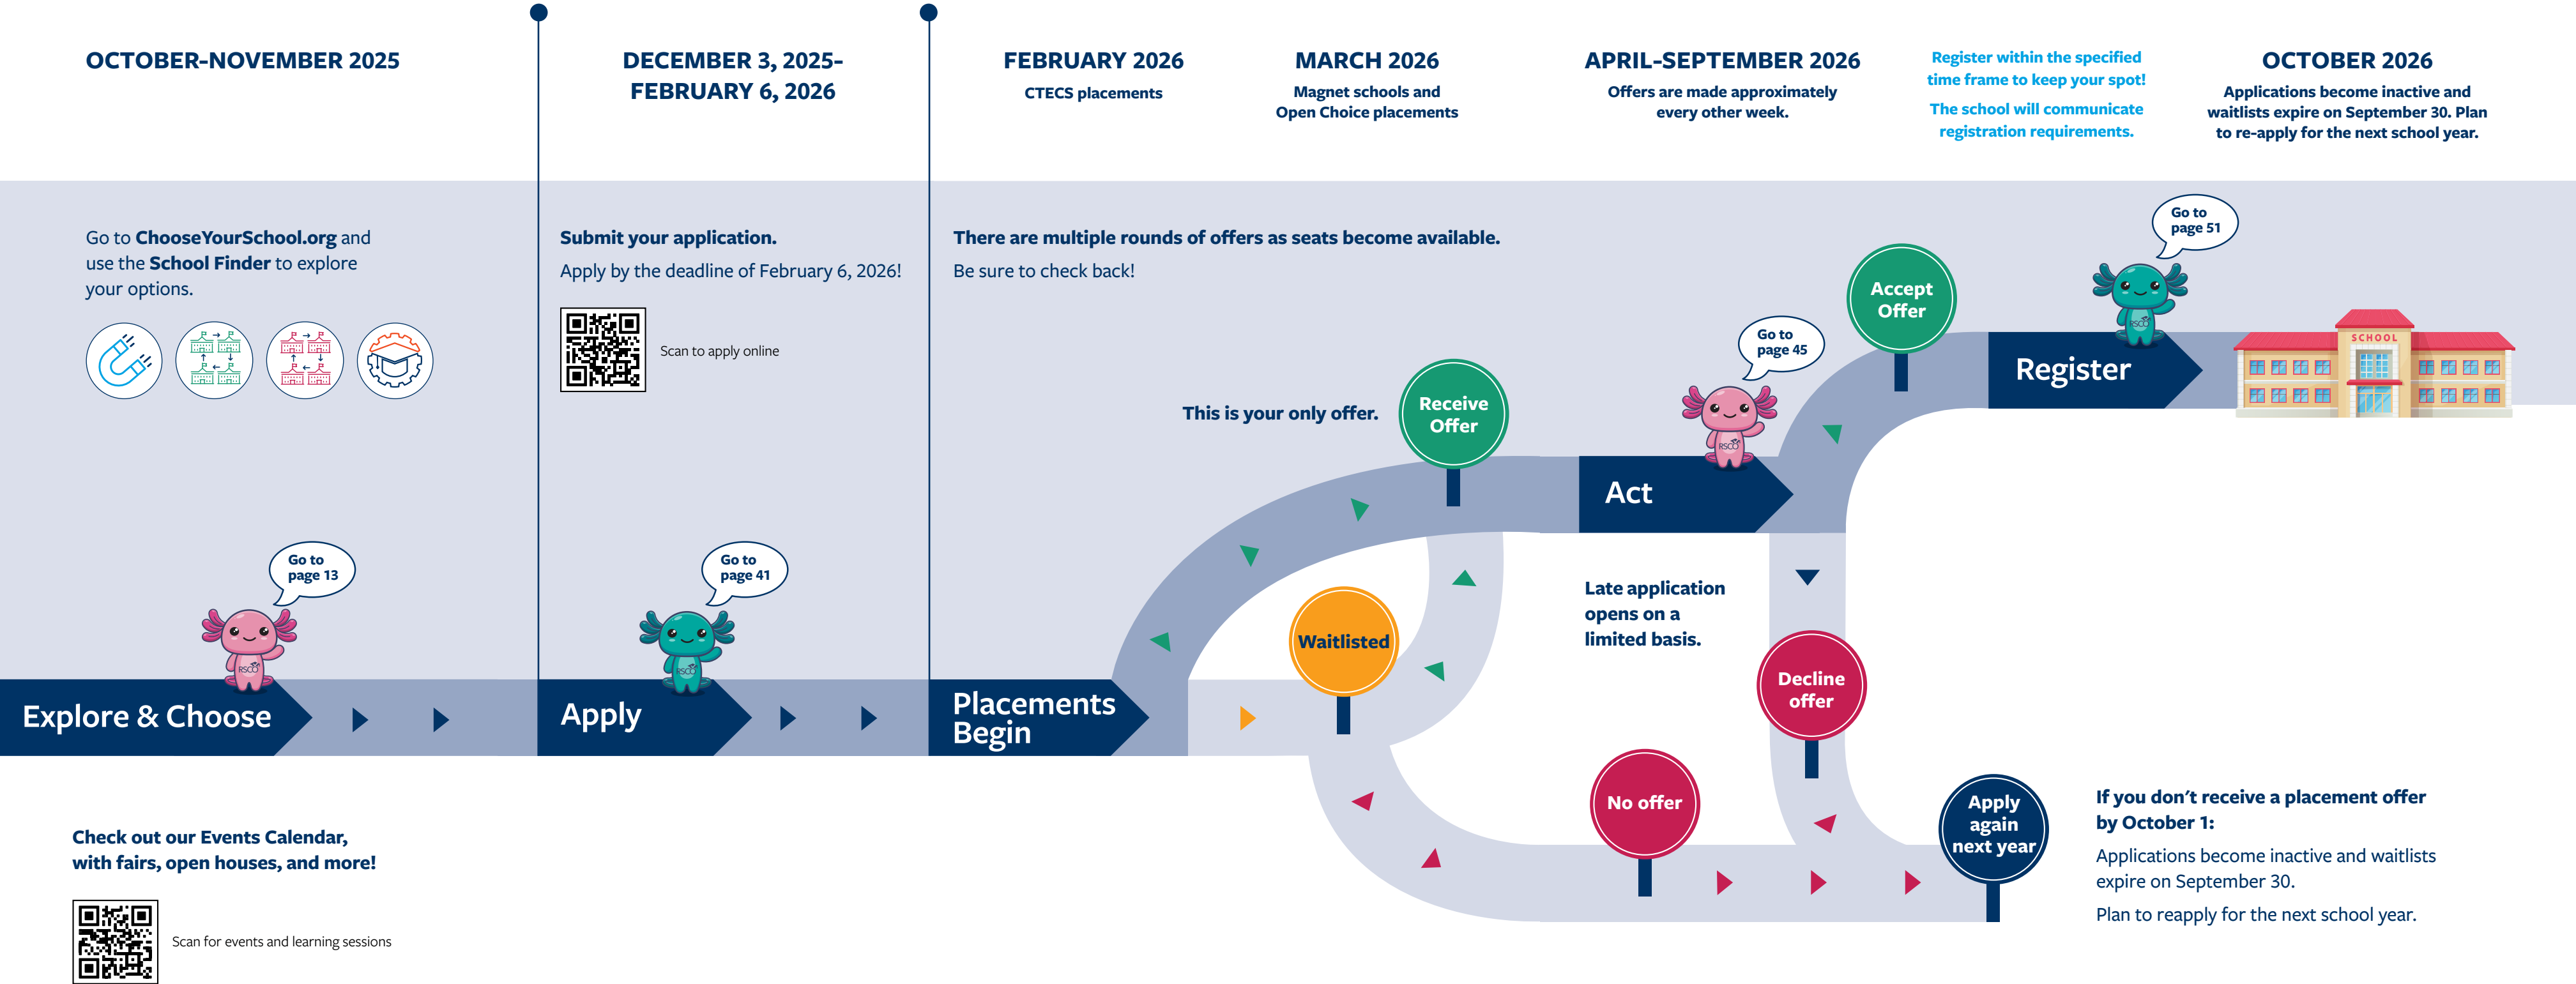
OCTOBER-NOVEMBER 2025

DECEMBER 3, 2025-
FEBRUARY 6, 2026

FEBRUARY 2026
CTECS placements

MARCH 2026
Magnet schools and Open Choice placements

APRIL-SEPTEMBER 2026
Offers are made approximately every other week.

Register within the specified time frame to keep your spot!

The school will communicate registration requirements.

OCTOBER 2026
Applications become inactive and waitlists expire on September 30. Plan to re-apply for the next school year.

Go to **ChooseYourSchool.org** and use the **School Finder** to explore your options.

Submit your application.

Apply by the deadline of February 6, 2026!

Scan to apply online

There are multiple rounds of offers as seats become available.

Be sure to check back!

This is your only offer.

Receive Offer

Go to page 45

Accept Offer

Go to page 51

Register

SCHOOL

Act

Late application opens on a limited basis.

Waitlisted

Decline offer

No offer

Apply again next year

Go to page 13

Go to page 41

Explore & Choose

Apply

Placements Begin

Check out our Events Calendar, with fairs, open houses, and more!

Scan for events and learning sessions

If you don’t receive a placement offer by October 1:

Applications become inactive and waitlists expire on September 30.

Plan to reapply for the next school year.